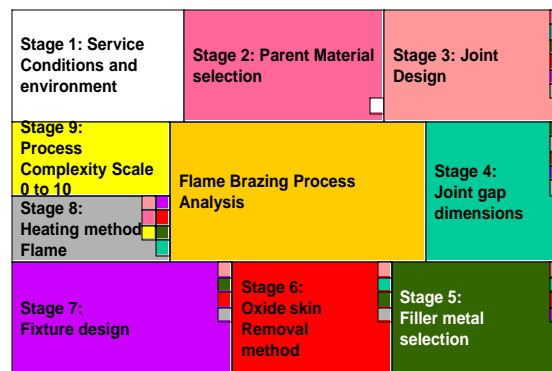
Stage 1: Service Conditions and environment

Stage 2: Parent Material selection

Stage 3: Joint Design

Stage 9: Process Complexity Scale 0 to 10

Flame Brazing Process Analysis

Stage 4: Joint gap dimensions

Stage 8: Heating method Flame

Stage 7: Fixture design

Stage 6: Oxide skin Removal method

Stage 5: Filler metal selection